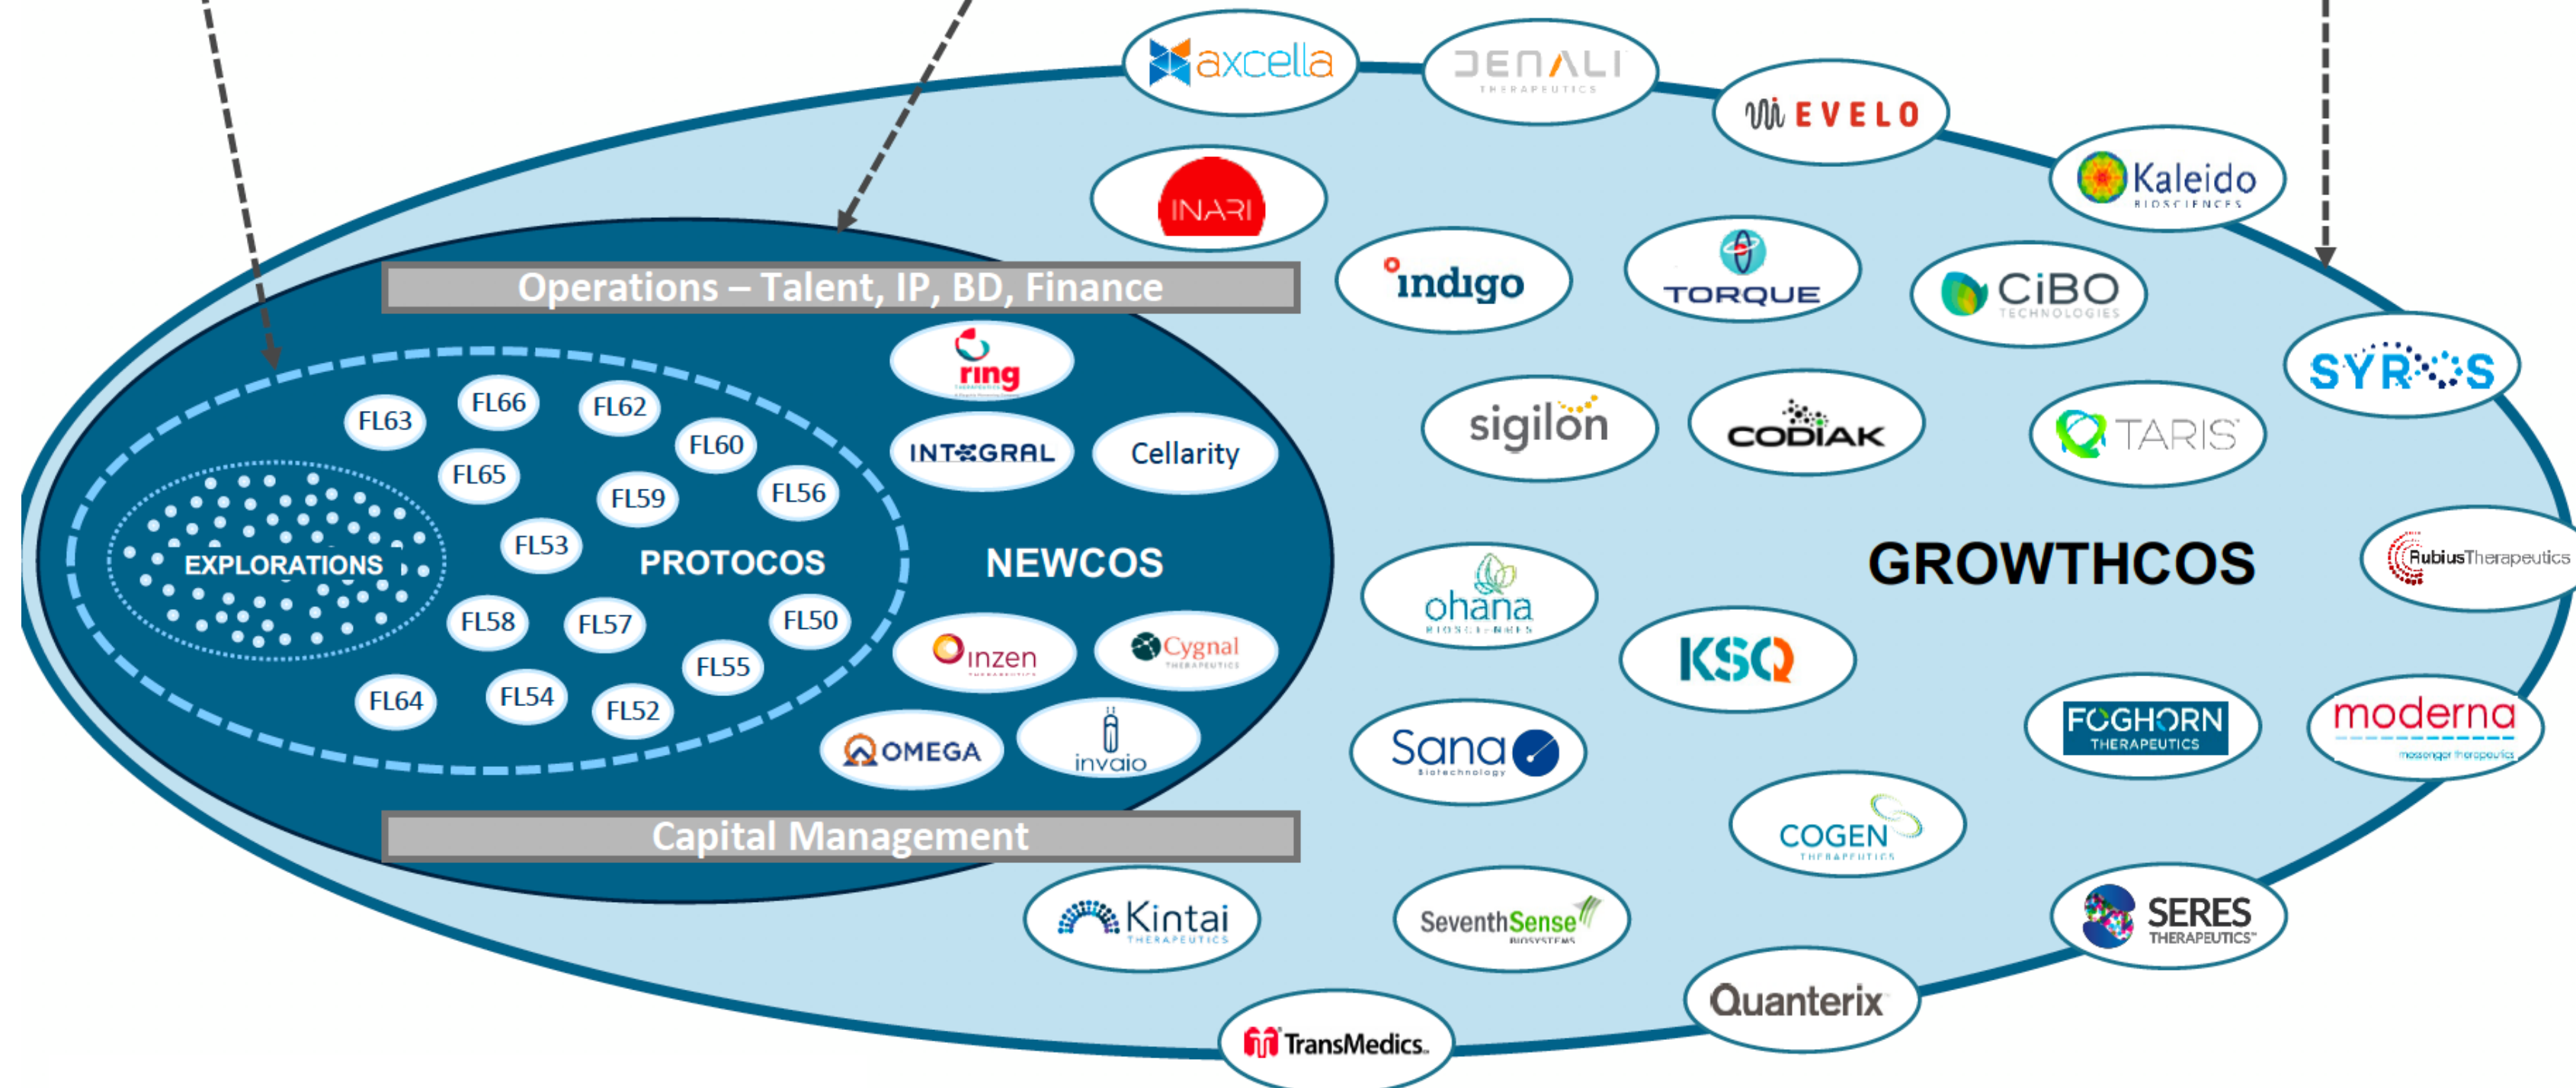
axcella

DENALI THERAPEUTICS

EVELO

INARI

Kaleido BIOSCIENCES

indigo

TORQUE

CiBO TECHNOLOGIES

SYROS

Operations – Talent, IP, BD, Finance

ring

FL63 FL66 FL62 FL60 FL65 FL59 FL56 FL53

INTEGRAL

Cellarity

sigilon

CODIAK

TARIS

EXPLORATIONS

PROTOCOS

NEWCOS

GROWTHCOS

Rubius Therapeutics

ohana BIOSCIENCES

FL58 FL57 FL50 FL55 FL64 FL54 FL52

inzen

Cygnal THERAPEUTICS

KSQ

FOGHORN THERAPEUTICS

moderna messenger therapeutics

OMEGA

invaio

Sana Biotechnology

Capital Management

COGEN THERAPEUTICS

Kintai THERAPEUTICS

SeventhSense BIOSYSTEMS

SERES THERAPEUTICS

Quanterix

TransMedics